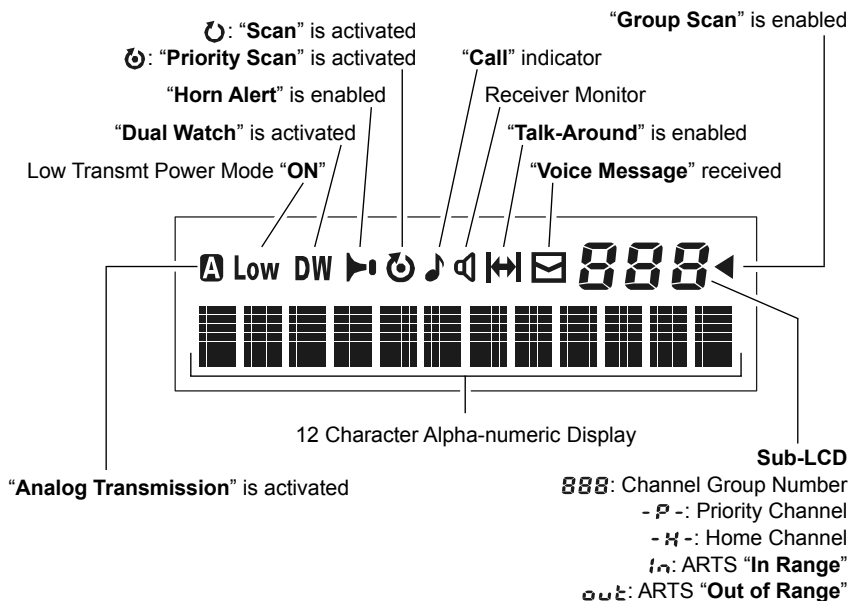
: "**Scan**" is activated
: "**Priority Scan**" is activated
"**Horn Alert**" is enabled
"**Dual Watch**" is activated
Low Transmt Power Mode "**ON**"
"**Call**" indicator
Receiver Monitor
"**Talk-Around**" is enabled
"**Voice Message**" received
"**Group Scan**" is enabled

Low DW 888

12 Character Alpha-numeric Display

"**Analog Transmission**" is activated

**Sub-LCD**
888: Channel Group Number
-P-: Priority Channel
-H-: Home Channel
In: ARTS "**In Range**"
out: ARTS "**Out of Range**"